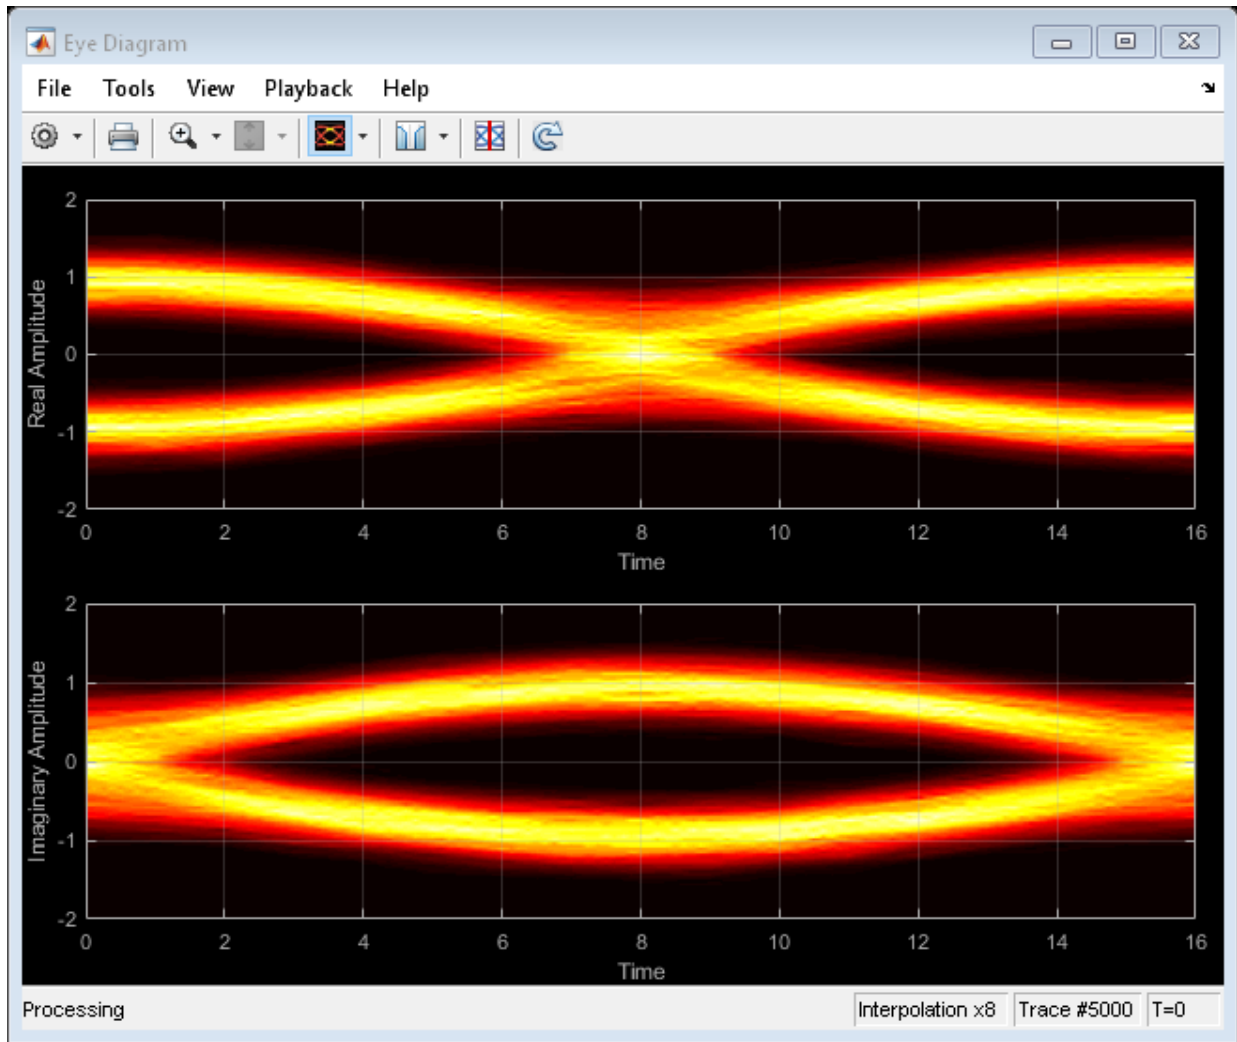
Eye Diagram

File Tools View Playback Help

Real Amplitude

2
1
0
-1
-2

0 2 4 6 8 10 12 14 16

Time

Imaginary Amplitude

2
1
0
-1
-2

0 2 4 6 8 10 12 14 16

Time

Processing

Interpolation x8 | Trace #5000 | T=0